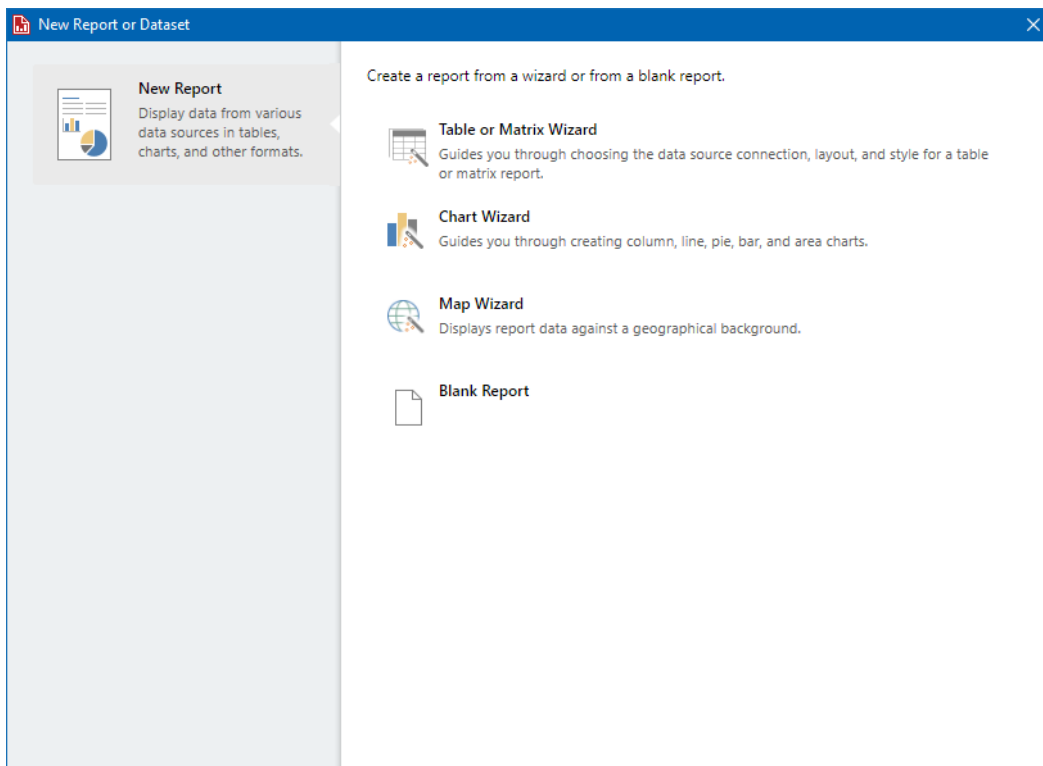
New Report or Dataset

New Report
Display data from various data sources in tables, charts, and other formats.

Create a report from a wizard or from a blank report.

Table or Matrix Wizard
Guides you through choosing the data source connection, layout, and style for a table or matrix report.

Chart Wizard
Guides you through creating column, line, pie, bar, and area charts.

Map Wizard
Displays report data against a geographical background.

Blank Report